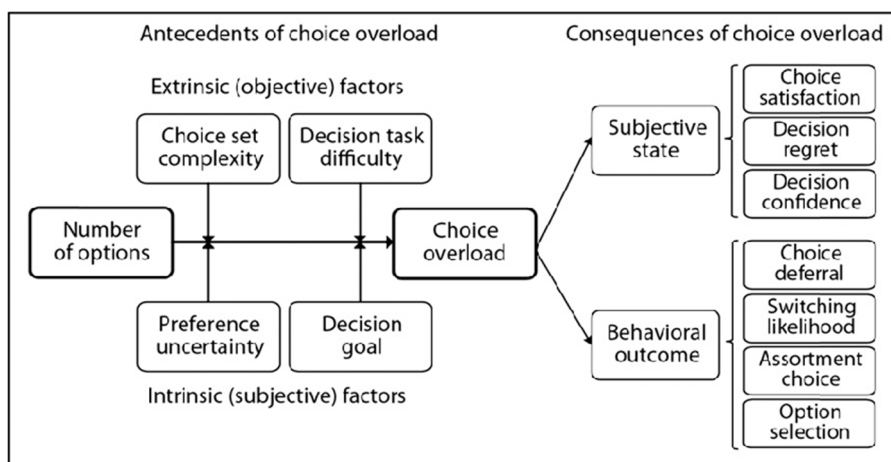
Antecedents of choice overload

Consequences of choice overload

Extrinsic (objective) factors

Choice set complexity

Decision task difficulty

Number of options

Choice overload

Preference uncertainty

Decision goal

Intrinsic (subjective) factors

Subjective state

Choice satisfaction

Decision regret

Decision confidence

Behavioral outcome

Choice deferral

Switching likelihood

Assortment choice

Option selection